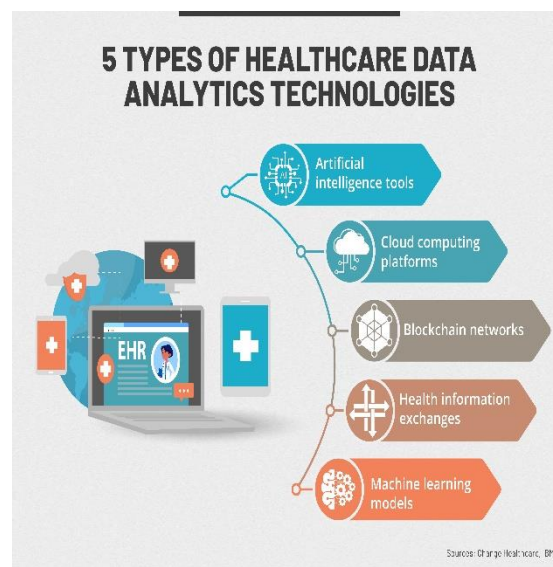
5 TYPES OF HEALTHCARE DATA ANALYTICS TECHNOLOGIES

AI

Artificial intelligence tools

Cloud computing platforms

Blockchain networks

Health information exchanges

Machine learning models

EHR

Sources: Change Healthcare, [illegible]